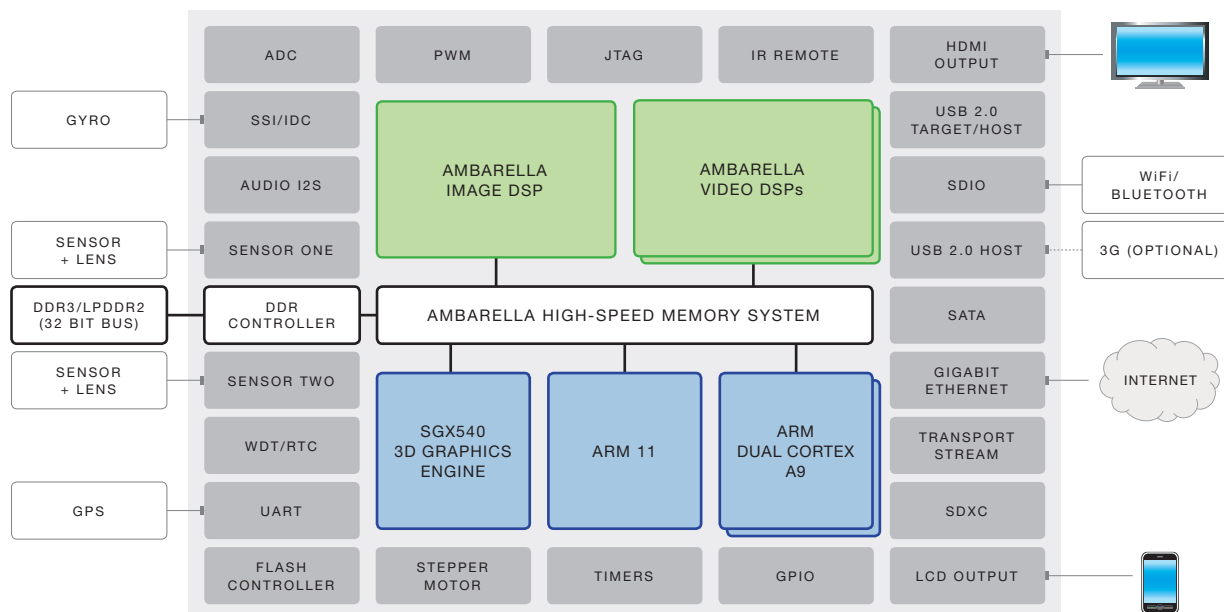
ADC

PWM

JTAG

IR REMOTE

HDMI OUTPUT

GYRO

SSI/IDC

AMBARELLA IMAGE DSP

AMBARELLA VIDEO DSPs

USB 2.0 TARGET/HOST

AUDIO I2S

SDIO

WiFi/ BLUETOOTH

SENSOR + LENS

SENSOR ONE

USB 2.0 HOST

3G (OPTIONAL)

DDR3/LPDDR2 (32 BIT BUS)

DDR CONTROLLER

AMBARELLA HIGH-SPEED MEMORY SYSTEM

SATA

SENSOR + LENS

SENSOR TWO

GIGABIT ETHERNET

INTERNET

WDT/RTC

SGX540 3D GRAPHICS ENGINE

ARM 11

ARM DUAL CORTEX A9

TRANSPORT STREAM

GPS

UART

SDXC

FLASH CONTROLLER

STEPPER MOTOR

TIMERS

GPIO

LCD OUTPUT